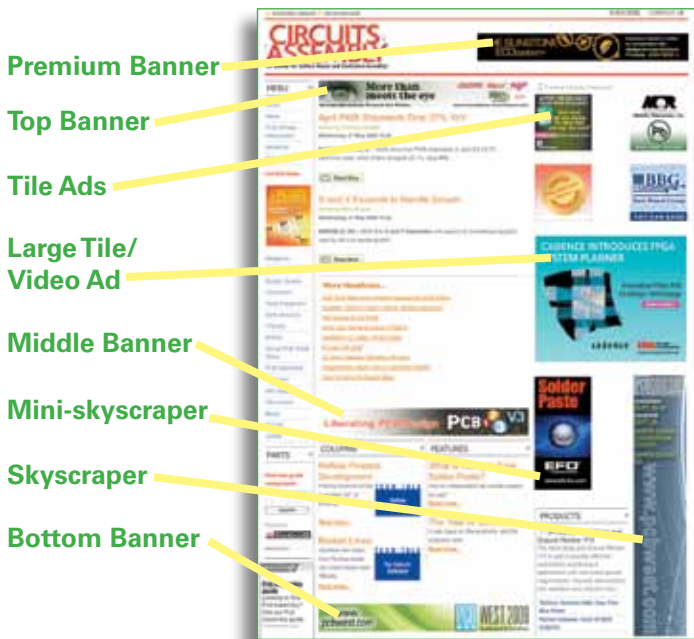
Premium Banner

Top Banner

Tile Ads

Large Tile/ Video Ad

Middle Banner

Mini-skyscraper

Skyscraper

Bottom Banner

CIRCUITS ASSEMBLY

More than meets the eye

April PCB Shipments Drop 37%

MENU

CADENCE INTRODUCES FPGA SYSTEM PLANNER

Solder Paste

EFD

PCB

COLUMNS

FEATURES

PARTS

PRODUCTS

BBG

www.pcbwest.com

WEST 2009

pcbwest.com